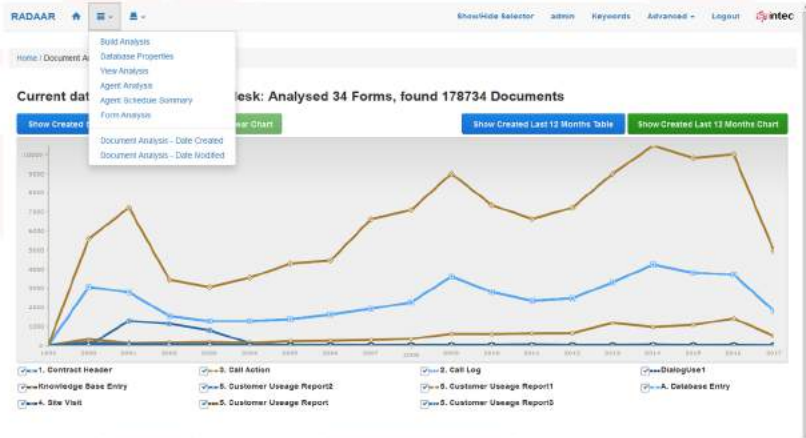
RADAAR

Build Analysis
Database Properties
View Analysis
Agent Analysis
Agent Schedule Summary
Form Analysis

Document Analysis - Date Created
Document Analysis - Date Modified

Show/Hide Selector admin Keywords Advanced Logout intec

Home / Document A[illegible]

Current dat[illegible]esk: Analysed 34 Forms, found 178734 Documents

Show Created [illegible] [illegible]ear Chart Show Created Last 12 Months Table Show Created Last 12 Months Chart

1. Contract Header
3. Call Action
2. Call Log
DialogUse1
Knowledge Base Entry
5. Customer Useage Report2
5. Customer Useage Report1
A. Database Entry
4. Site Visit
5. Customer Useage Report
5. Customer Useage Report3